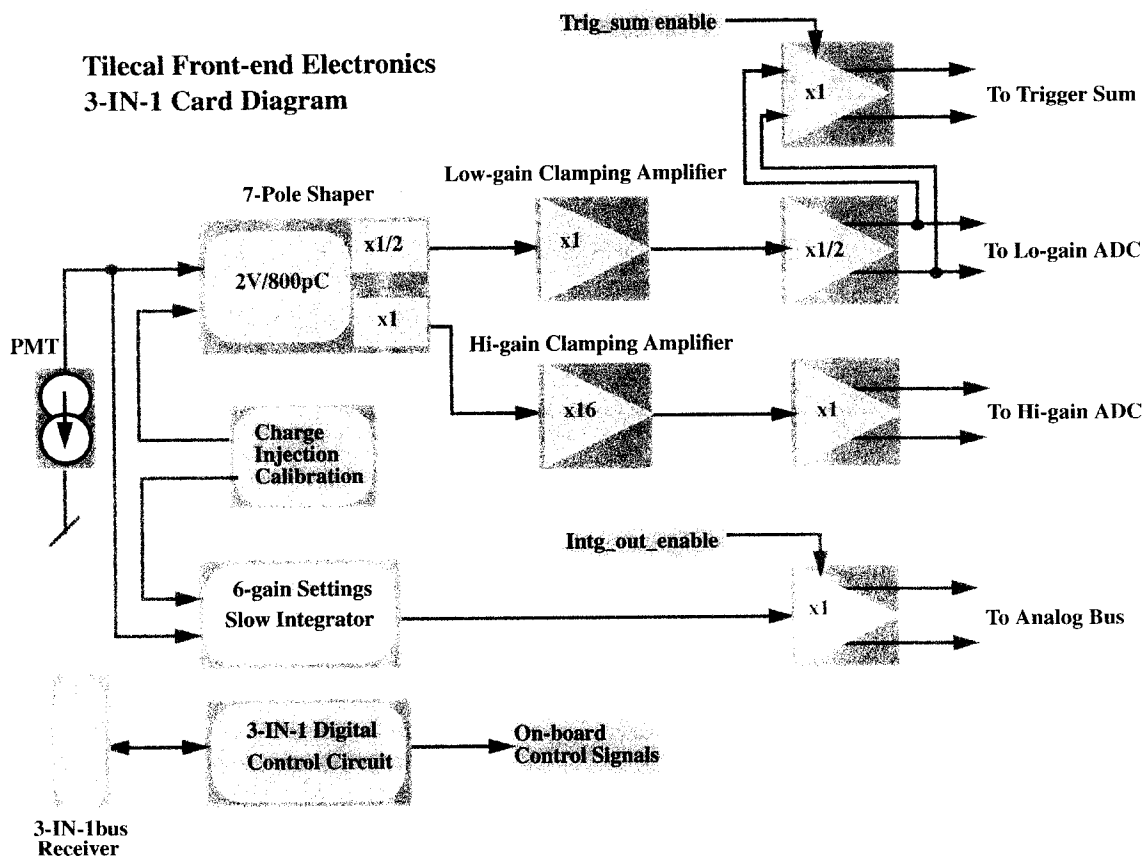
Tilecal Front-end Electronics
3-IN-1 Card Diagram

Trig_sum enable

x1

To Trigger Sum

7-Pole Shaper

Low-gain Clamping Amplifier

2V/800pC

x1/2

x1

x1/2

To Lo-gain ADC

x1

Hi-gain Clamping Amplifier

PMT

x16

x1

To Hi-gain ADC

Charge Injection Calibration

Intg_out_enable

6-gain Settings Slow Integrator

x1

To Analog Bus

3-IN-1 Digital Control Circuit

On-board Control Signals

3-IN-1bus Receiver